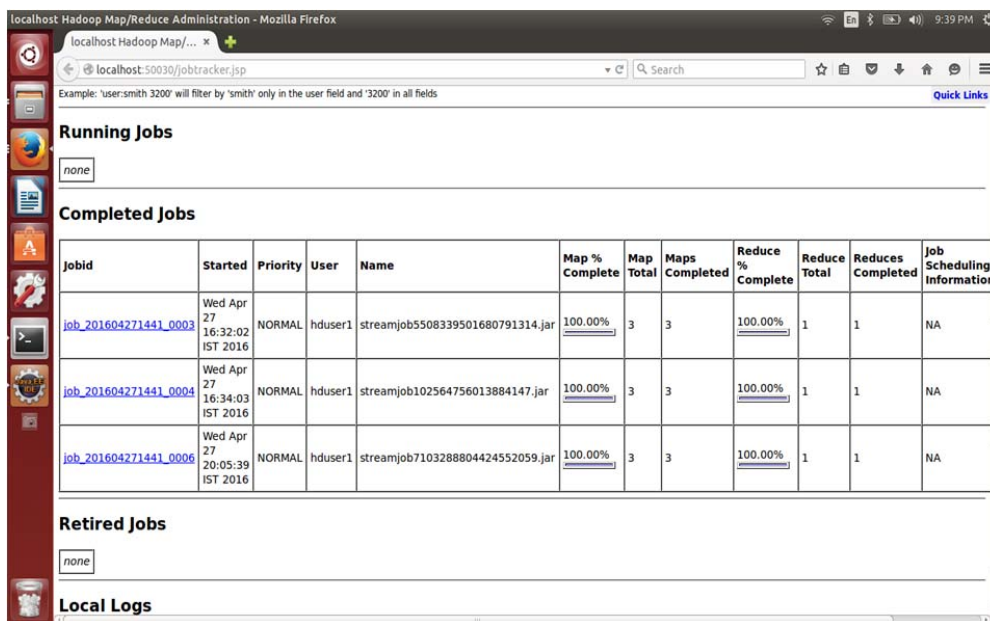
localhost Hadoop Map/Reduce Administration - Mozilla Firefox

En 9:39 PM

localhost Hadoop Map/... ×

localhost:50030/jobtracker.jsp

Search

Example: 'user:smith 3200' will filter by 'smith' only in the user field and '3200' in all fields

Quick Links

Running Jobs

none

Completed Jobs

| Jobid | Started | Priority | User | Name | Map % Complete | Map Total | Maps Completed | Reduce % Complete | Reduce Total | Reduces Completed | Job Scheduling Information |
|---|---|---|---|---|---|---|---|---|---|---|---|
| job_201604271441_0003 | Wed Apr 27 16:32:02 IST 2016 | NORMAL | hduser1 | streamjob5508339501680791314.jar | 100.00% | 3 | 3 | 100.00% | 1 | 1 | NA |
| job_201604271441_0004 | Wed Apr 27 16:34:03 IST 2016 | NORMAL | hduser1 | streamjob102564756013884147.jar | 100.00% | 3 | 3 | 100.00% | 1 | 1 | NA |
| job_201604271441_0006 | Wed Apr 27 20:05:39 IST 2016 | NORMAL | hduser1 | streamjob7103288804424552059.jar | 100.00% | 3 | 3 | 100.00% | 1 | 1 | NA |

Retired Jobs

none

Local Logs